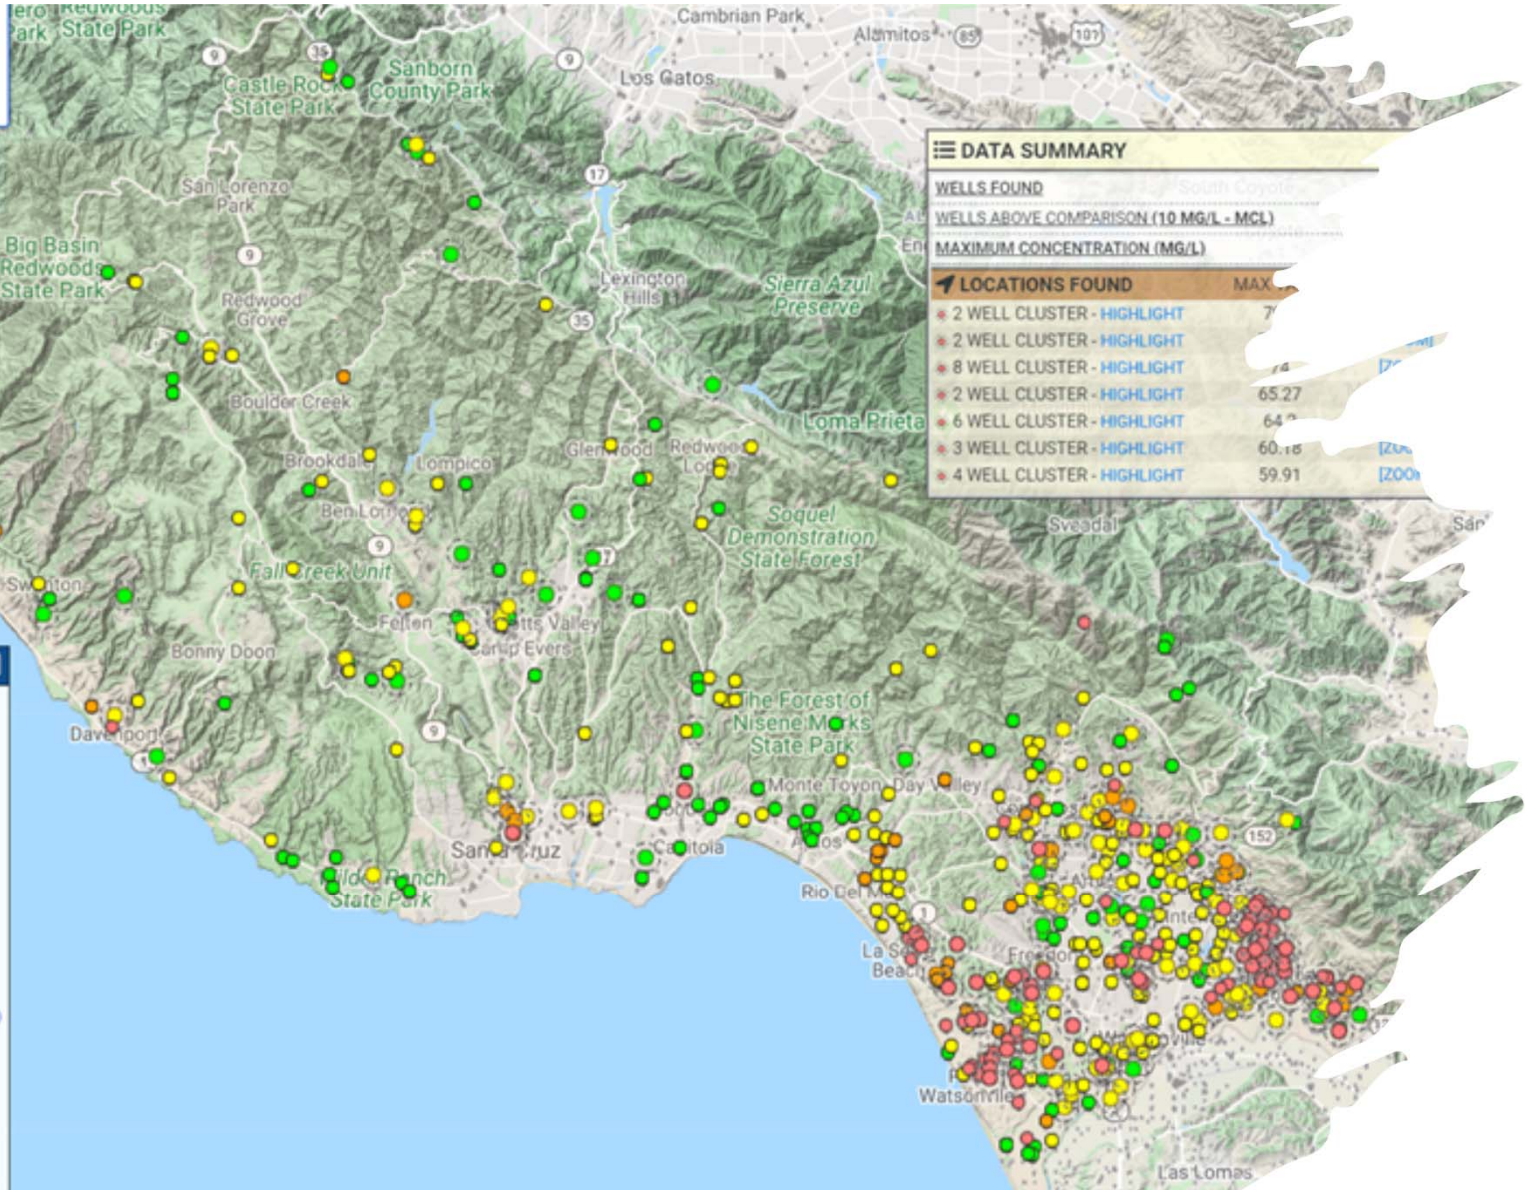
ero Redwoods State Park
Cambrian Park
Alamitos
85
107
9
35
Castle Rock State Park
Sanborn County Park
9
Los Gatos
17
San Lorenzo Park
Big Basin Redwoods State Park
9
Redwood Grove
Lexington Hills
Sierra Azul Preserve
35
Boulder Creek
Loma Prieta
Brookdale
Lompico
Glenwood
Redwood Lodge
Ben Lomond
9
Soquel Demonstration State Forest
Swanton
Fall Creek Unit
17
Felton
Scotts Valley
Camp Evers
Bonny Doon
The Forest of Nisene Marks State Park
Davenport
9
1
Monte Toyon
Day Valley
Santa Cruz
Capitola
Aptos
Wilder Ranch State Park
Rio Del Mar
1
La Selva Beach
Freedom
Watsonville
Las Lomas
152
Sveadal
San
DATA SUMMARY
WELLS FOUND
WELLS ABOVE COMPARISON (10 MG/L - MCL)
MAXIMUM CONCENTRATION (MG/L)
LOCATIONS FOUND
MAX
2 WELL CLUSTER - HIGHLIGHT
7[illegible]
2 WELL CLUSTER - HIGHLIGHT
8 WELL CLUSTER - HIGHLIGHT
74
2 WELL CLUSTER - HIGHLIGHT
65.27
6 WELL CLUSTER - HIGHLIGHT
64.2
3 WELL CLUSTER - HIGHLIGHT
60.18
[ZOO
4 WELL CLUSTER - HIGHLIGHT
59.91
[ZOO